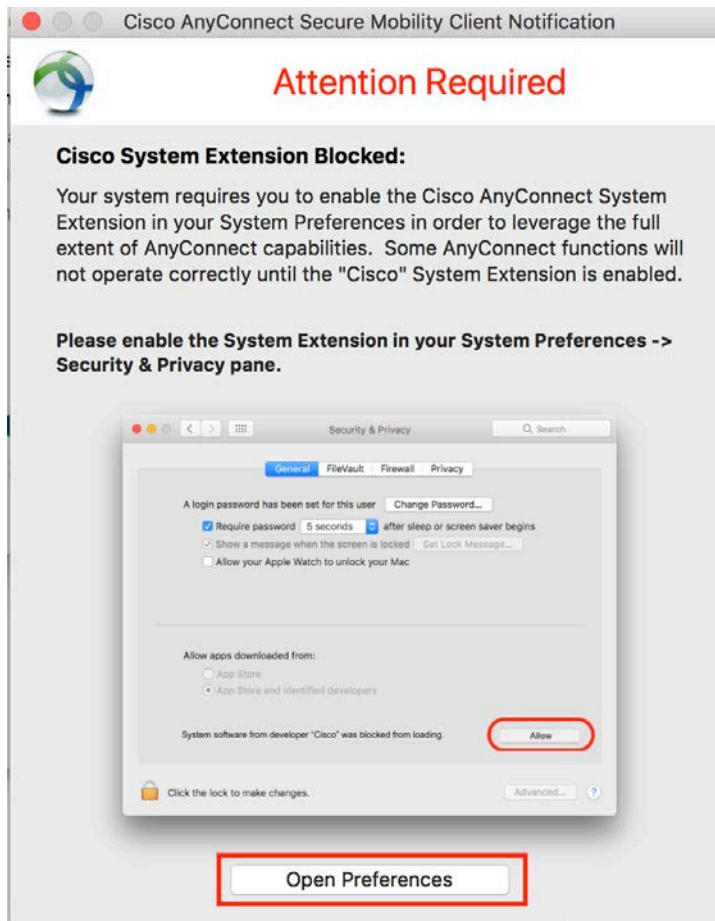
Cisco AnyConnect Secure Mobility Client Notification

Attention Required

Cisco System Extension Blocked:

Your system requires you to enable the Cisco AnyConnect System Extension in your System Preferences in order to leverage the full extent of AnyConnect capabilities. Some AnyConnect functions will not operate correctly until the "Cisco" System Extension is enabled.

Please enable the System Extension in your System Preferences -> Security & Privacy pane.

Security & Privacy

Search

General FileVault Firewall Privacy

A login password has been set for this user Change Password...

Require password 5 seconds after sleep or screen saver begins

Show a message when the screen is locked Set Lock Message...

Allow your Apple Watch to unlock your Mac

Allow apps downloaded from:

App Store

App Store and identified developers

System software from developer "Cisco" was blocked from loading.

Allow

Click the lock to make changes.

Advanced...

?

Open Preferences